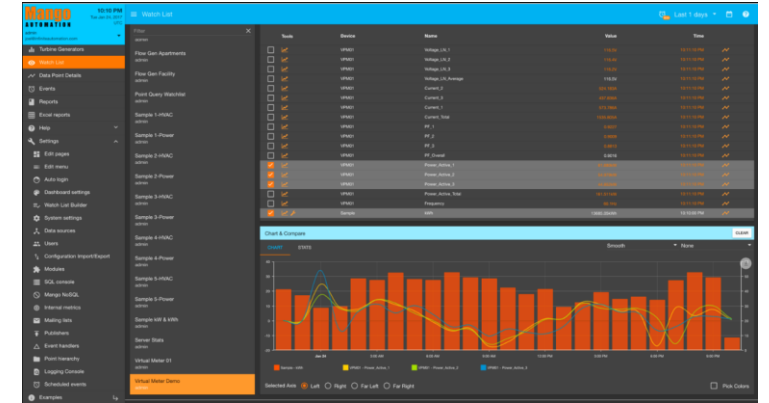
Mango AUTOMATION
10:10 PM
Tue Jan 24, 2017
admin

Watch List

Last 1 days

Turbine Generators
Watch List
Data Point Details
Events
Reports
Excel reports
Help
Settings
Edit pages
Edit menu
Auto login
Dashboard settings
Watch List Builder
System settings
Data sources
Users
Configuration import/Export
Modules
SQL console
Mango NoSQL
Internal metrics
Mailing lists
Publishers
Event handlers
Point hierarchy
Logging Console
Scheduled events
Examples

Filter
Flow Gen Apartments
admin
Flow Gen Facility
admin
Point Query Watchlist
admin
Sample 1-HVAC
admin
Sample 1-Power
admin
Sample 2-HVAC
admin
Sample 2-Power
admin
Sample 3-HVAC
admin
Sample 3-Power
admin
Sample 4-HVAC
admin
Sample 4-Power
admin
Sample 5-HVAC
admin
Sample 5-Power
admin
Sample kW & kWh
admin
Server Stats
admin
Virtual Meter 01
admin
Virtual Meter Demo
admin

| | Tools | Device | Name | Value | Time | |
|---|---|---|---|---|---|---|
| | | VPM01 | Voltage_LN_1 | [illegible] | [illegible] | |
| | | VPM01 | Voltage_LN_2 | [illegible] | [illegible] | |
| | | VPM01 | Voltage_LN_3 | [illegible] | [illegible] | |
| | | VPM01 | Voltage_LN_Average | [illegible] | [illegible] | |
| | | VPM01 | Current_1 | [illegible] | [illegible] | |
| | | VPM01 | Current_2 | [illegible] | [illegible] | |
| | | VPM01 | Current_3 | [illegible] | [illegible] | |
| | | VPM01 | Current_Total | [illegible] | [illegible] | |
| | | VPM01 | PF_1 | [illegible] | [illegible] | |
| | | VPM01 | PF_2 | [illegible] | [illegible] | |
| | | VPM01 | PF_3 | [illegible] | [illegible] | |
| | | VPM01 | PF_Overall | 0.8014 | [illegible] | |
| | | VPM01 | Power_Active_1 | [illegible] | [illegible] | |
| | | VPM01 | Power_Active_2 | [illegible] | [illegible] | |
| | | VPM01 | Power_Active_3 | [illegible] | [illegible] | |
| | | VPM01 | Power_Active_Total | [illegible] | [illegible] | |
| | | VPM01 | Frequency | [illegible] | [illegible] | |
| | | Sample | kWh | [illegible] | 10:10:00 PM | |

Chart & Compare
CLEAR
CHART STATS
Smooth
None

Jan 24

Sample - kWh
VPM01 - Power_Active_1
VPM01 - Power_Active_2
VPM01 - Power_Active_3

Selected Axis: Left Right Far Left Far Right
Pick Colors